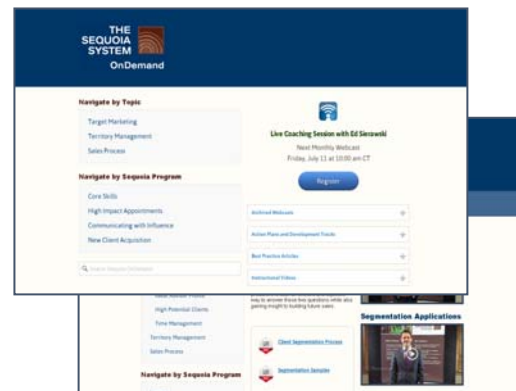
THE SEQUOIA SYSTEM
OnDemand

Navigate by Topic
Target Marketing
Territory Management
Sales Process

Navigate by Sequoia Program
Core Skills
High Impact Appointments
Communicating with Influence
New Client Acquisition

Search Sequoia OnDemand

Live Coaching Session with Ed Sierowski
Next Monthly Webcast
Friday, July 11 at 10:00 am CT

Register

Archived Webcasts
Action Plans and Development Tools
Best Practice Articles
Instructional Videos

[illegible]
High Potential Clients
Time Management
Territory Management
Sales Process

Navigate by Sequoia Program

key to answer these two questions while also gaining insight to building future sales.

Segmentation Applications

Client Segmentation Process

Segmentation Samples